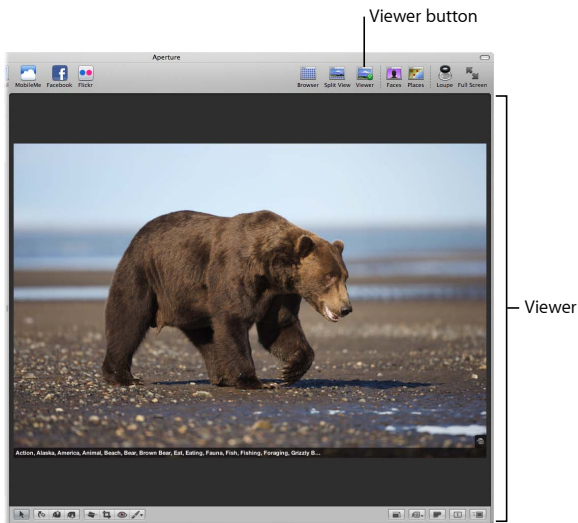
Viewer button

Aperture

MobileMe Facebook Flickr

Browser Split View Viewer Faces Places Loupe Full Screen

Action, Alaska, America, Animal, Beach, Bear, Brown Bear, Eat, Eating, Fauna, Fish, Fishing, Foraging, Grizzly B...

Viewer